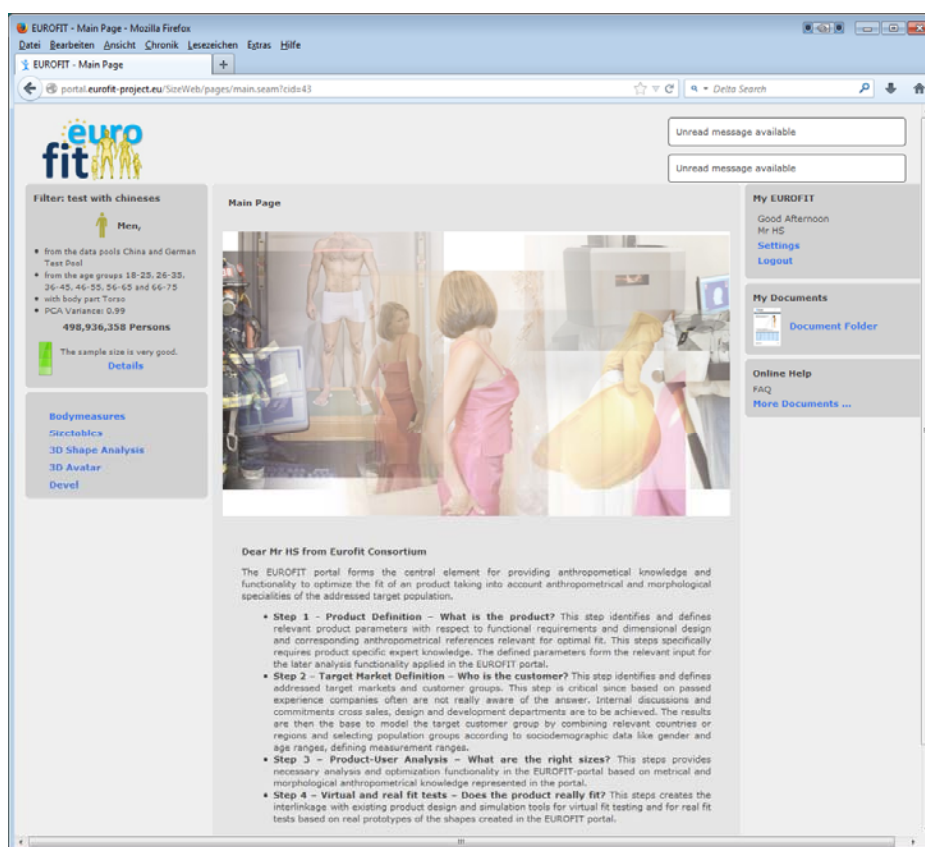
EUROFIT - Main Page - Mozilla Firefox
Datei Bearbeiten Ansicht Chronik Lesezeichen Extras Hilfe
EUROFIT - Main Page +
portal.eurofit-project.eu/SizeWeb/pages/main.seam?cid=43
Delta Search

euro fit

Unread message available
Unread message available

Filter: test with chineses
Men,
• from the data pools China and German Test Pool
• from the age groups 18-25, 26-35, 36-45, 46-55, 56-65 and 66-75
• with body part Torso
• PCA Variance: 0.99
498,936,358 Persons
The sample size is very good.
Details

Bodymeasures
Sizetables
3D Shape Analysis
3D Avatar
Devel

Main Page

My EUROFIT
Good Afternoon
Mr HS
Settings
Logout

My Documents
Document Folder

Online Help
FAQ
More Documents ...

Dear Mr HS from Eurofit Consortium

The EUROFIT portal forms the central element for providing anthropometical knowledge and functionality to optimize the fit of an product taking into account anthropometrical and morphological specialities of the addressed target population.

• Step 1 - Product Definition - What is the product? This step identifies and defines relevant product parameters with respect to functional requirements and dimensional design and corresponding anthropometrical references relevant for optimal fit. This steps specifically requires product specific expert knowledge. The defined parameters form the relevant input for the later analysis functionality applied in the EUROFIT portal.
• Step 2 - Target Market Definition - Who is the customer? This step identifies and defines addressed target markets and customer groups. This step is critical since based on passed experience companies often are not really aware of the answer. Internal discussions and commitments cross sales, design and development departments are to be achieved. The results are then the base to model the target customer group by combining relevant countries or regions and selecting population groups according to sociodemographic data like gender and age ranges, defining measurement ranges.
• Step 3 - Product-User Analysis - What are the right sizes? This steps provides necessary analysis and optimization functionality in the EUROFIT-portal based on metrical and morphological anthropometrical knowledge represented in the portal.
• Step 4 - Virtual and real fit tests - Does the product really fit? This steps creates the interlinkage with existing product design and simulation tools for virtual fit testing and for real fit tests based on real prototypes of the shapes created in the EUROFIT portal.